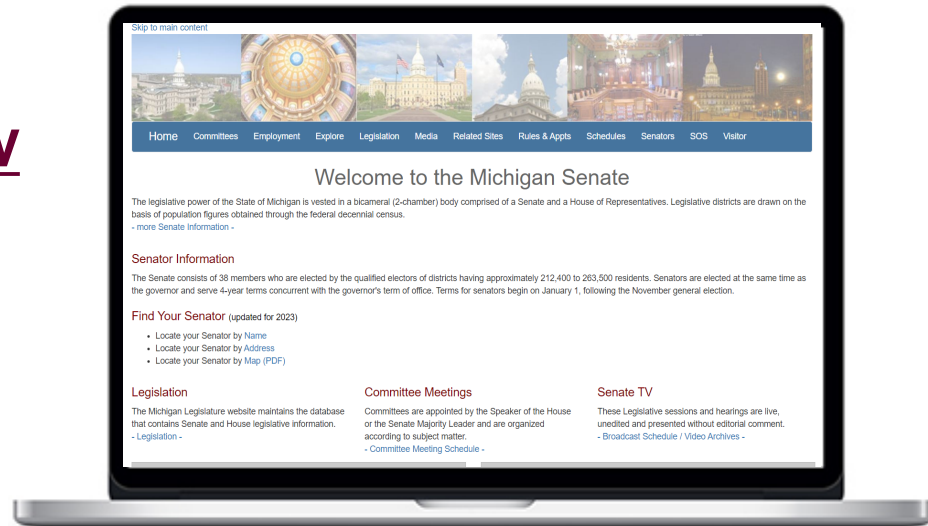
v

Skip to main content

Home Committees Employment Explore Legislation Media Related Sites Rules & Appts Schedules Senators SOS Visitor

Welcome to the Michigan Senate

The legislative power of the State of Michigan is vested in a bicameral (2-chamber) body comprised of a Senate and a House of Representatives. Legislative districts are drawn on the basis of population figures obtained through the federal decennial census.
- more Senate Information -

Senator Information

The Senate consists of 38 members who are elected by the qualified electors of districts having approximately 212,400 to 263,500 residents. Senators are elected at the same time as the governor and serve 4-year terms concurrent with the governor's term of office. Terms for senators begin on January 1, following the November general election.

Find Your Senator (updated for 2023)

- Locate your Senator by Name
- Locate your Senator by Address
- Locate your Senator by Map (PDF)

Legislation

The Michigan Legislature website maintains the database that contains Senate and House legislative information.
- Legislation -

Committee Meetings

Committees are appointed by the Speaker of the House or the Senate Majority Leader and are organized according to subject matter.
- Committee Meeting Schedule -

Senate TV

These Legislative sessions and hearings are live, unedited and presented without editorial comment.
- Broadcast Schedule / Video Archives -